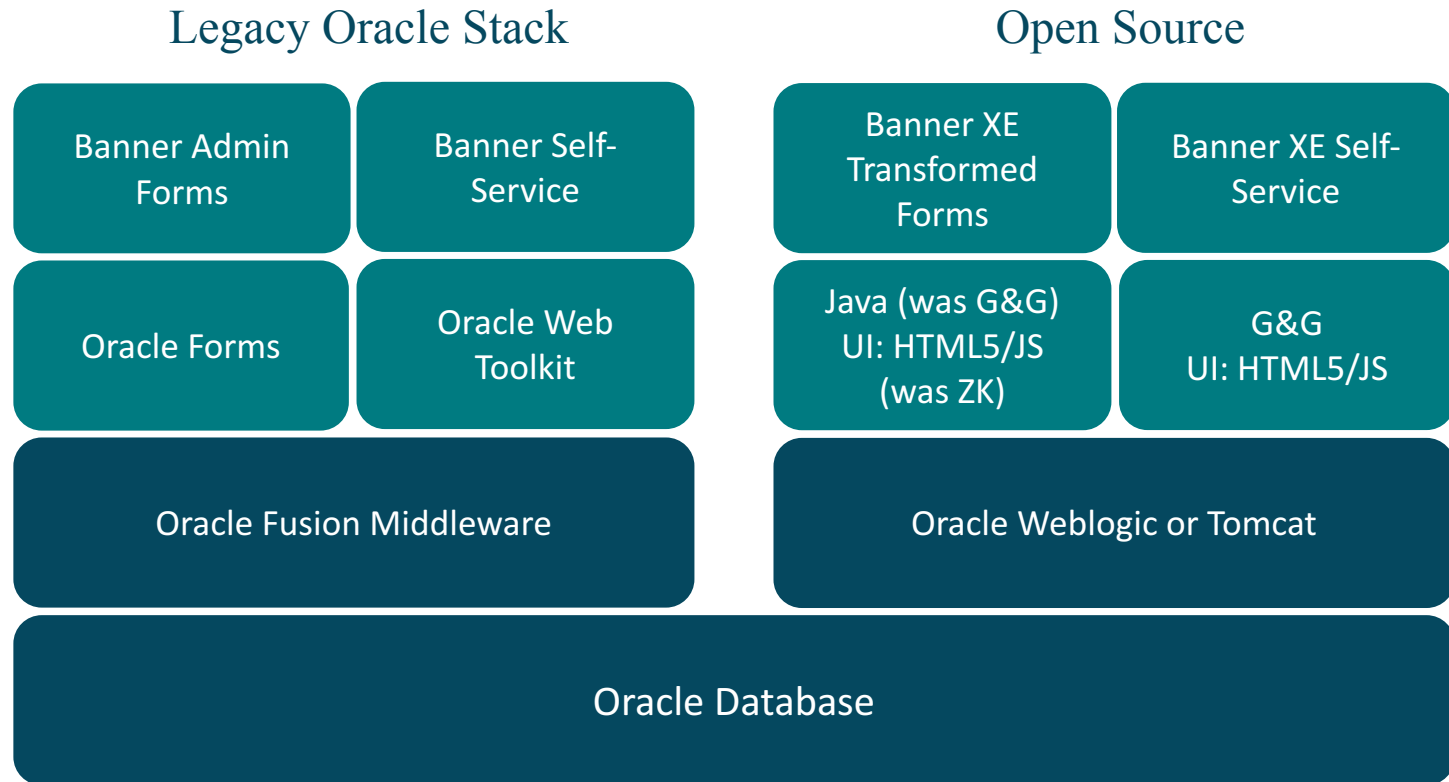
Legacy Oracle Stack

Open Source

Banner Admin Forms

Banner Self-Service

Banner XE Transformed Forms

Banner XE Self-Service

Oracle Forms

Oracle Web Toolkit

Java (was G&G) UI: HTML5/JS (was ZK)

G&G UI: HTML5/JS

Oracle Fusion Middleware

Oracle Weblogic or Tomcat

Oracle Database